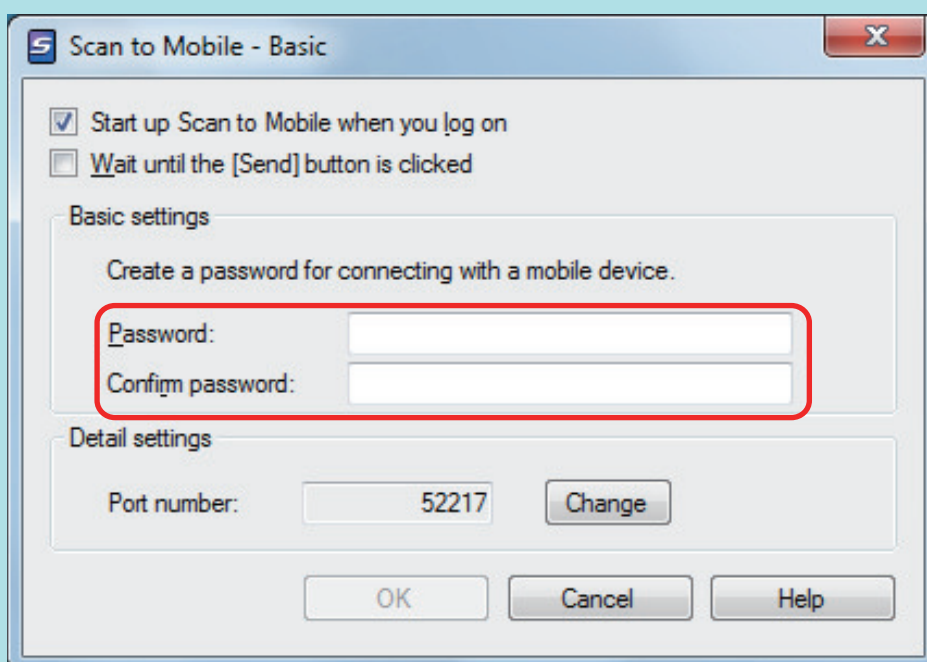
Scan to Mobile - Basic

Start up Scan to Mobile when you log on

Wait until the [Send] button is clicked

Basic settings

Create a password for connecting with a mobile device.

Password:

Confirm password:

Detail settings

Port number: 52217 Change

OK Cancel Help